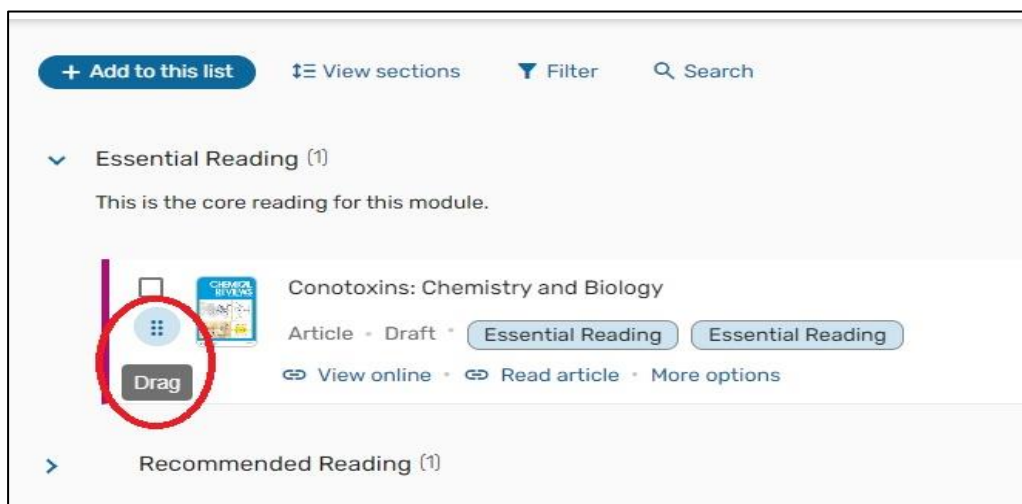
+ Add to this list  View sections  Filter  Search

Essential Reading (1)

This is the core reading for this module.

CHEMICAL REVIEWS

Conotoxins: Chemistry and Biology

Article · Draft · Essential Reading  Essential Reading

Drag

View online · Read article · More options

Recommended Reading (1)